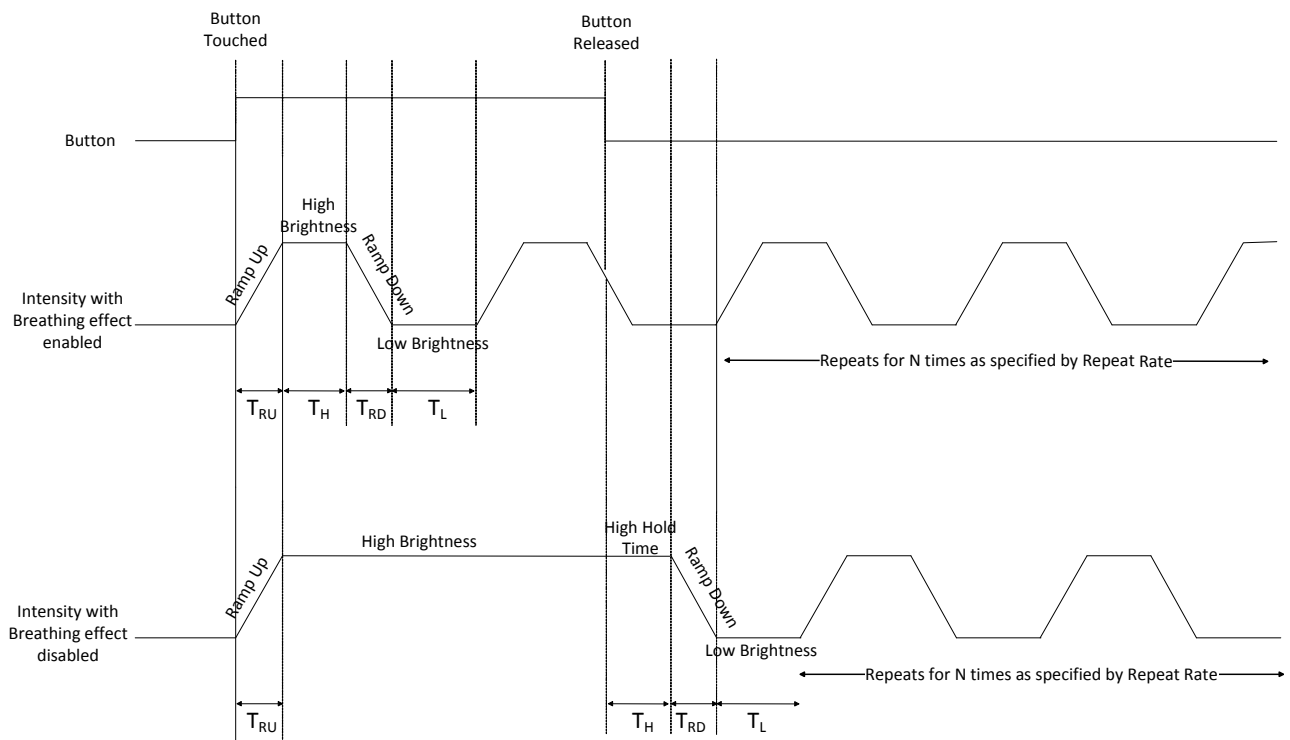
Button Touched

Button Released

Button

High Brightness

Ramp Up

Ramp Down

Intensity with Breathing effect enabled

Low Brightness

Repeats for N times as specified by Repeat Rate

$T_{RU}$ $T_H$ $T_{RD}$ $T_L$

High Brightness

High Hold Time

Ramp Up

Ramp Down

Intensity with Breathing effect disabled

Low Brightness

Repeats for N times as specified by Repeat Rate

$T_{RU}$ $T_H$ $T_{RD}$ $T_L$